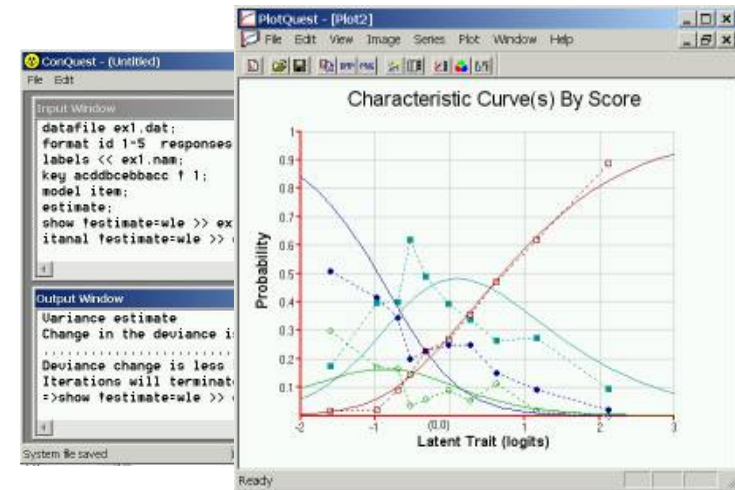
ConQuest - (Untitled)
File Edit

Input Window
datafile ex1.dat;
format id 1-5 responses
labels << ex1.nam;
key acddbcebbacc ! 1;
model item;
estimate;
show !estimate=wle >> ex
itanal !estimate=wle >>

Output Window
Variance estimate
Change in the deviance i
.........................
Deviance change is less
Iterations will terminat
=>show !estimate=wle >>

System file saved

PlotQuest - [Plot2]
File Edit View Image Series Plot Window Help

Characteristic Curve(s) By Score

Probability
1
0.9
0.8
0.7
0.6
0.5
0.4
0.3
0.2
0.1

-2 -1 (0,0) 0 1 2 3
Latent Trait (logits)

Ready